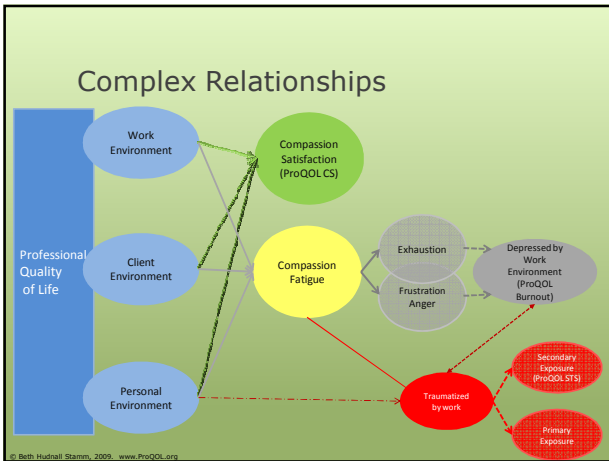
Complex Relationships

Professional Quality of Life

Work Environment

Client Environment

Personal Environment

Compassion Satisfaction (ProQOL CS)

Compassion Fatigue

Exhaustion

Frustration Anger

Depressed by Work Environment (ProQOL Burnout)

Traumatized by work

Secondary Exposure (ProQOL STS)

Primary Exposure

© Beth Hudnall Stamm, 2009. www.ProQOL.org